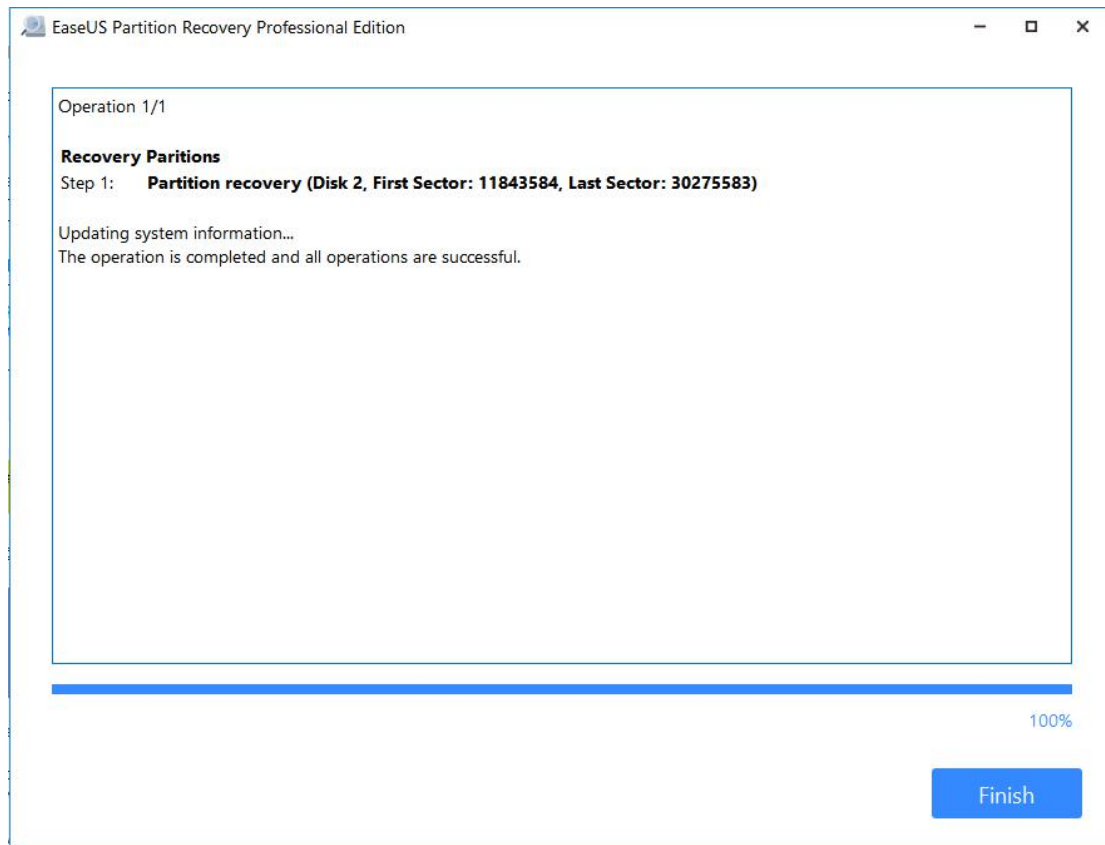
EaseUS Partition Recovery Professional Edition

Operation 1/1

Recovery Paritions
Step 1: Partition recovery (Disk 2, First Sector: 11843584, Last Sector: 30275583)

Updating system information...
The operation is completed and all operations are successful.

100%

Finish